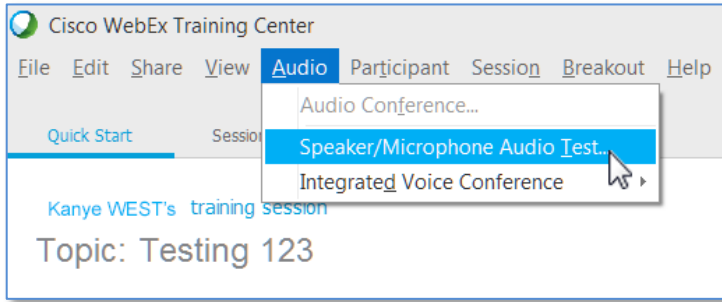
Cisco WebEx Training Center

File Edit Share View Audio Participant Session Breakout Help

Audio Conference...

Speaker/Microphone Audio Test...

Integrated Voice Conference

Quick Start

Sessio

Kanye WEST's training session

Topic: Testing 123